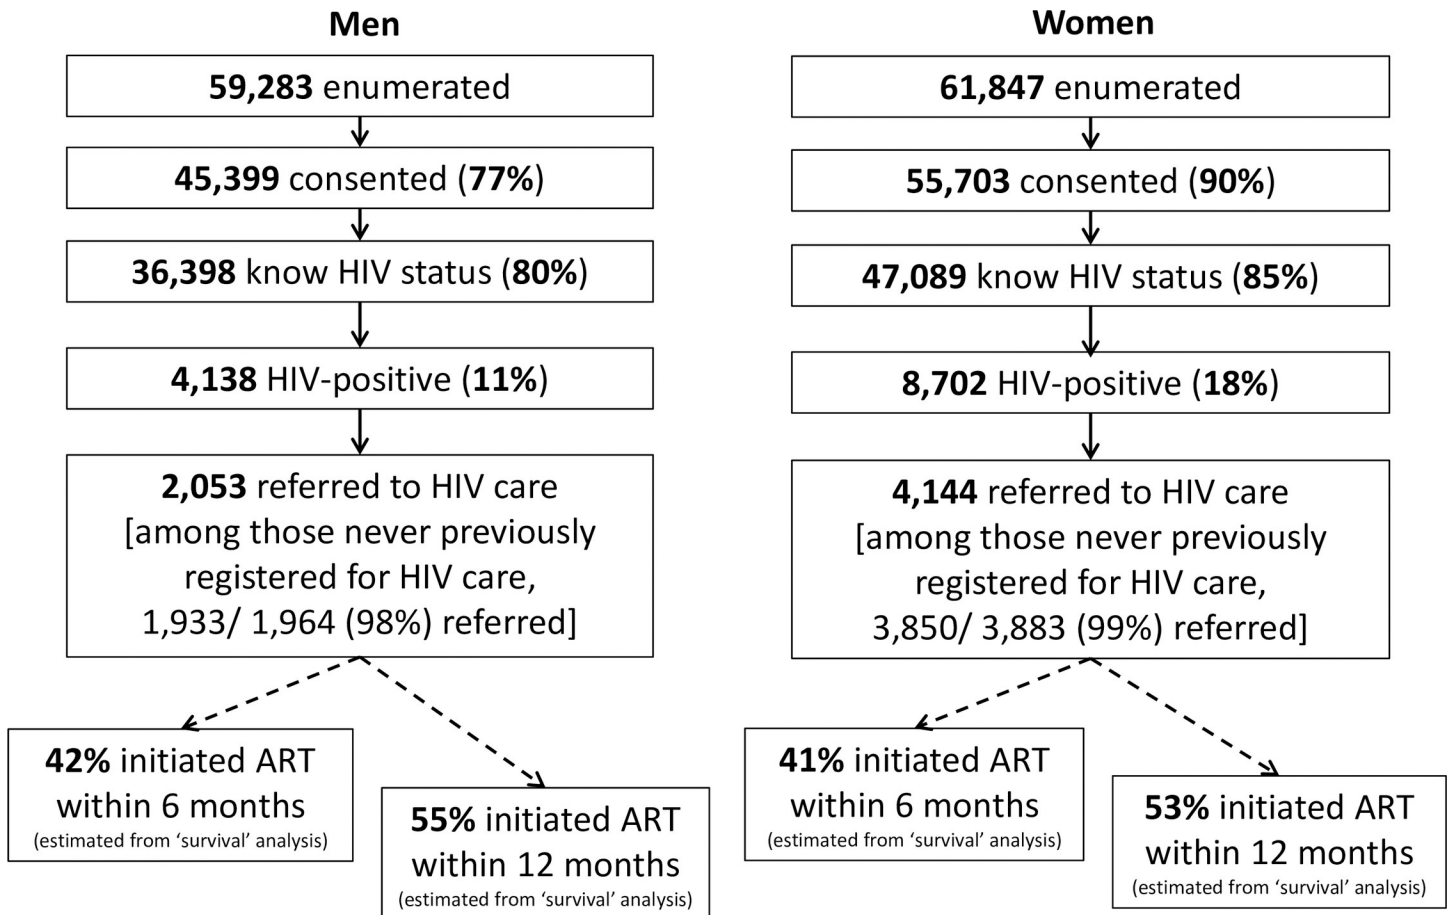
Men

59,283 enumerated

45,399 consented (77%)

36,398 know HIV status (80%)

4,138 HIV-positive (11%)

2,053 referred to HIV care [among those never previously registered for HIV care, 1,933/ 1,964 (98%) referred]

42% initiated ART within 6 months (estimated from 'survival' analysis)

55% initiated ART within 12 months (estimated from 'survival' analysis)

Women

61,847 enumerated

55,703 consented (90%)

47,089 know HIV status (85%)

8,702 HIV-positive (18%)

4,144 referred to HIV care [among those never previously registered for HIV care, 3,850/ 3,883 (99%) referred]

41% initiated ART within 6 months (estimated from 'survival' analysis)

53% initiated ART within 12 months (estimated from 'survival' analysis)